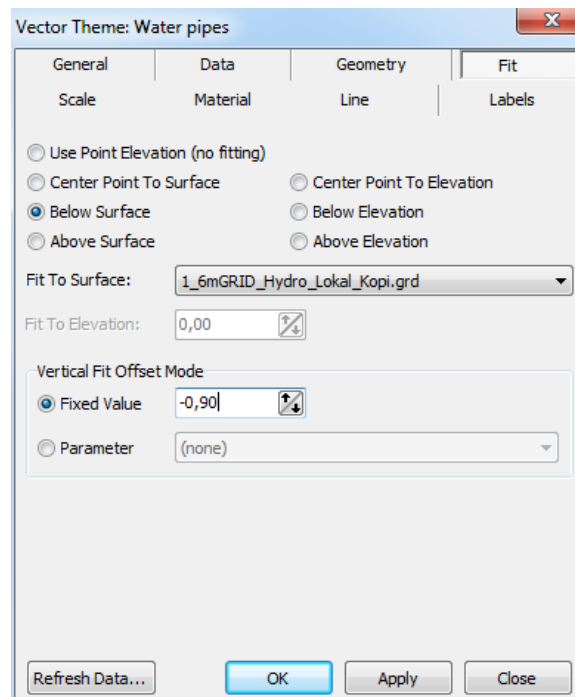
Vector Theme: Water pipes

General
Data
Geometry
Fit
Scale
Material
Line
Labels

Use Point Elevation (no fitting)
Center Point To Surface
Center Point To Elevation
Below Surface
Below Elevation
Above Surface
Above Elevation

Fit To Surface: 1_6mGRID_Hydro_Lokal_Kopi.grd

Fit To Elevation: 0,00

Vertical Fit Offset Mode
Fixed Value -0,90
Parameter (none)

Refresh Data...
OK
Apply
Close